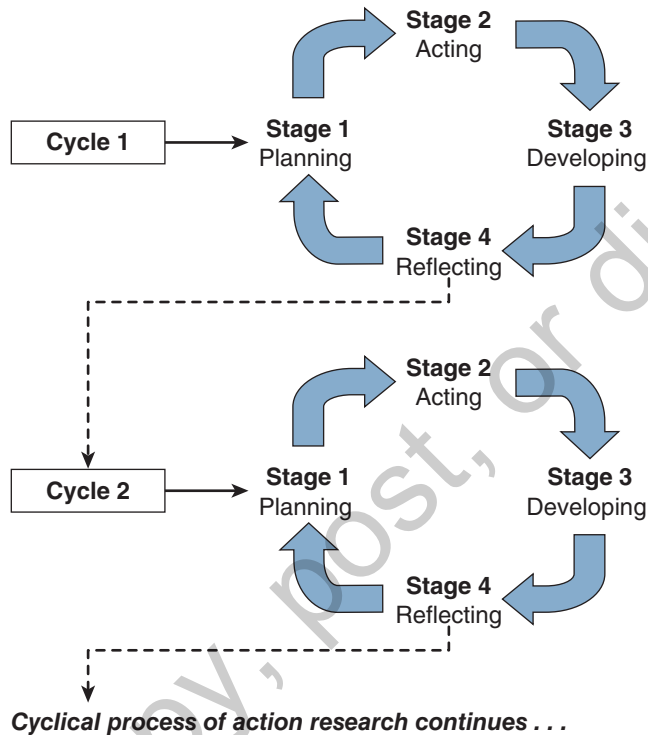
Stage 2
Acting

Cycle 1

Stage 1
Planning

Stage 3
Developing

Stage 4
Reflecting

Stage 2
Acting

Cycle 2

Stage 1
Planning

Stage 3
Developing

Stage 4
Reflecting

Cyclical process of action research continues . . .

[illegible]y, post, or di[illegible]